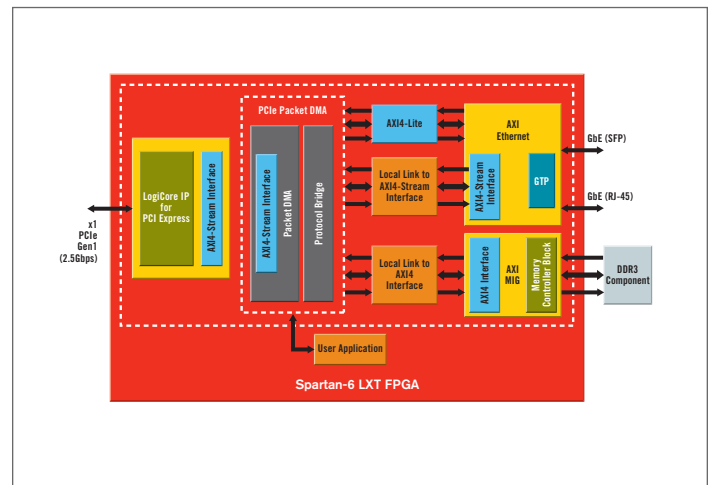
x1
PCIe
Gen1
(2.5Gbps)

LogiCore IP
for
PCI Express

AXI4-Stream Interface

PCIe Packet DMA

AXI4-Stream Interface

Packet DMA

Protocol Bridge

AXI4-Lite

Local Link to
AXI4-Stream
Interface

Local Link to
AXI4
Interface

AXI
Ethernet

AXI4-Stream
Interface

GTP

GbE (SFP)

GbE (RJ-45)

AXI4 Interface

AXI
MIG

Memory
Controller Block

DDR3
Component

User Application

Spartan-6 LXT FPGA